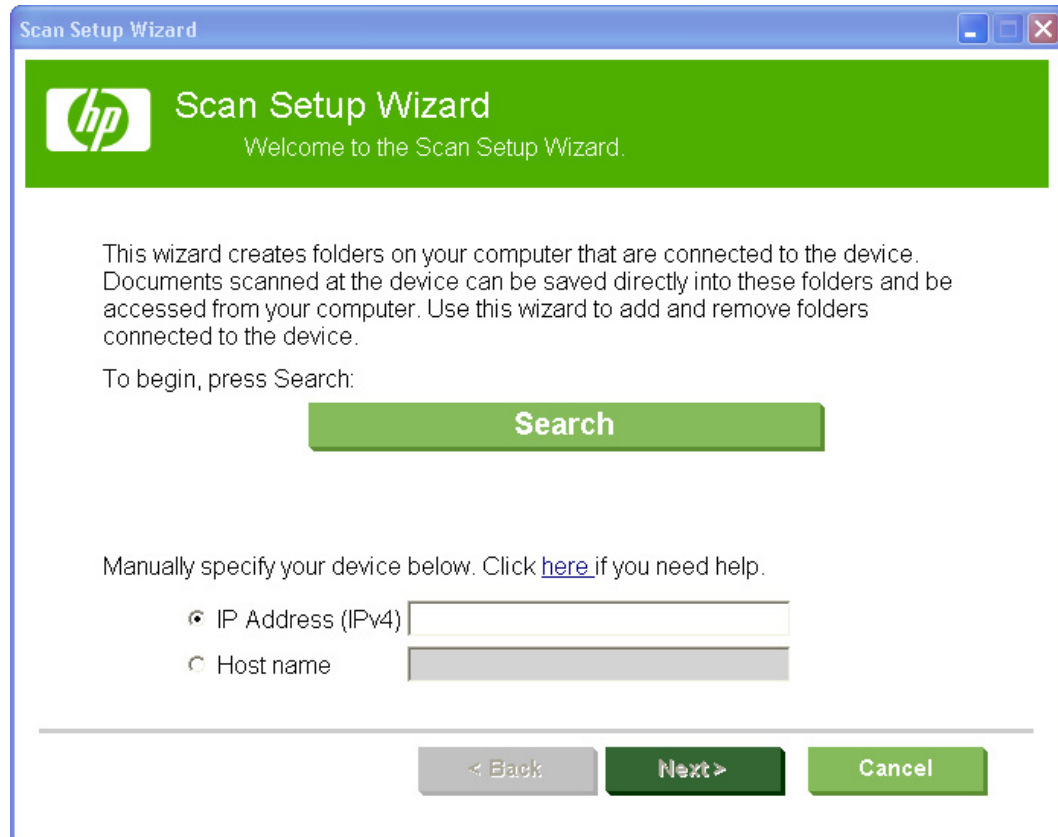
Scan Setup Wizard

hp

Scan Setup Wizard

Welcome to the Scan Setup Wizard.

This wizard creates folders on your computer that are connected to the device. Documents scanned at the device can be saved directly into these folders and be accessed from your computer. Use this wizard to add and remove folders connected to the device.

To begin, press Search:

Search

Manually specify your device below. Click here if you need help.

IP Address (IPv4)

Host name

< Back

Next >

Cancel